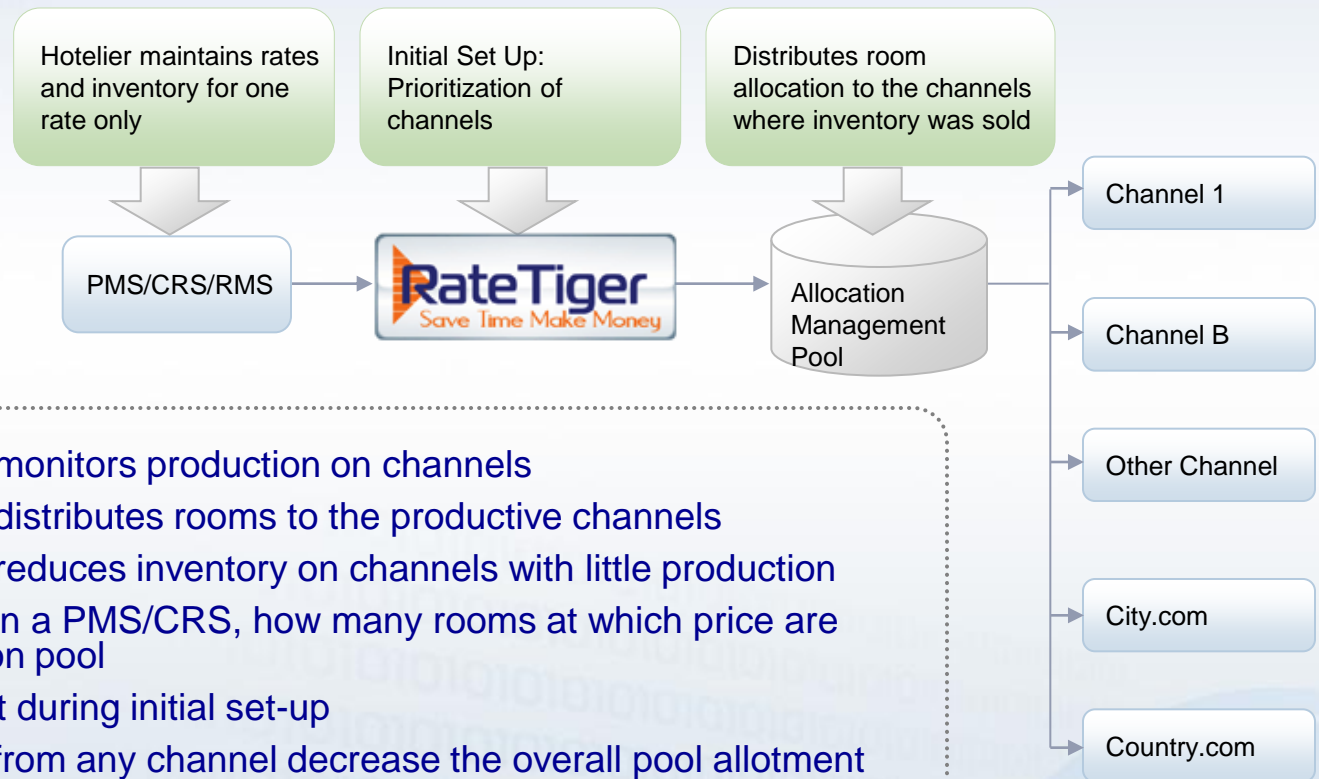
Hotelier maintains rates and inventory for one rate only

Initial Set Up: Prioritization of channels

Distributes room allocation to the channels where inventory was sold

PMS/CRS/RMS

RateTiger
Save Time Make Money

Allocation Management Pool

Channel 1

Channel B

Other Channel

City.com

Country.com

monitors production on channels

distributes rooms to the productive channels

reduces inventory on channels with little production

n a PMS/CRS, how many rooms at which price are on pool

t during initial set-up

from any channel decrease the overall pool allotment